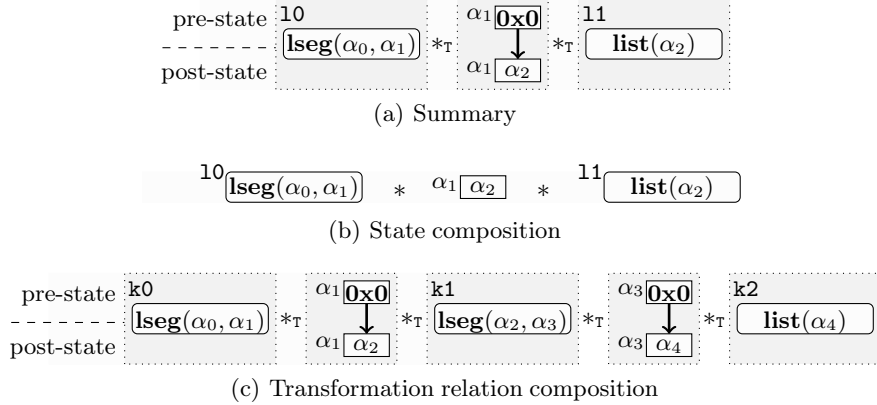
pre-state
post-state

l0 $\mathbf{lseg}(\alpha_0, \alpha_1)$ $*_T$ $\alpha_1$ **0x0** $\alpha_1$ $\alpha_2$ $*_T$ l1 $\mathbf{list}(\alpha_2)$

(a) Summary

l0 $\mathbf{lseg}(\alpha_0, \alpha_1)$ $*$ $\alpha_1$ $\alpha_2$ $*$ l1 $\mathbf{list}(\alpha_2)$

(b) State composition

pre-state
post-state

k0 $\mathbf{lseg}(\alpha_0, \alpha_1)$ $*_T$ $\alpha_1$ **0x0** $\alpha_1$ $\alpha_2$ $*_T$ k1 $\mathbf{lseg}(\alpha_2, \alpha_3)$ $*_T$ $\alpha_3$ **0x0** $\alpha_3$ $\alpha_4$ $*_T$ k2 $\mathbf{list}(\alpha_4)$

(c) Transformation relation composition